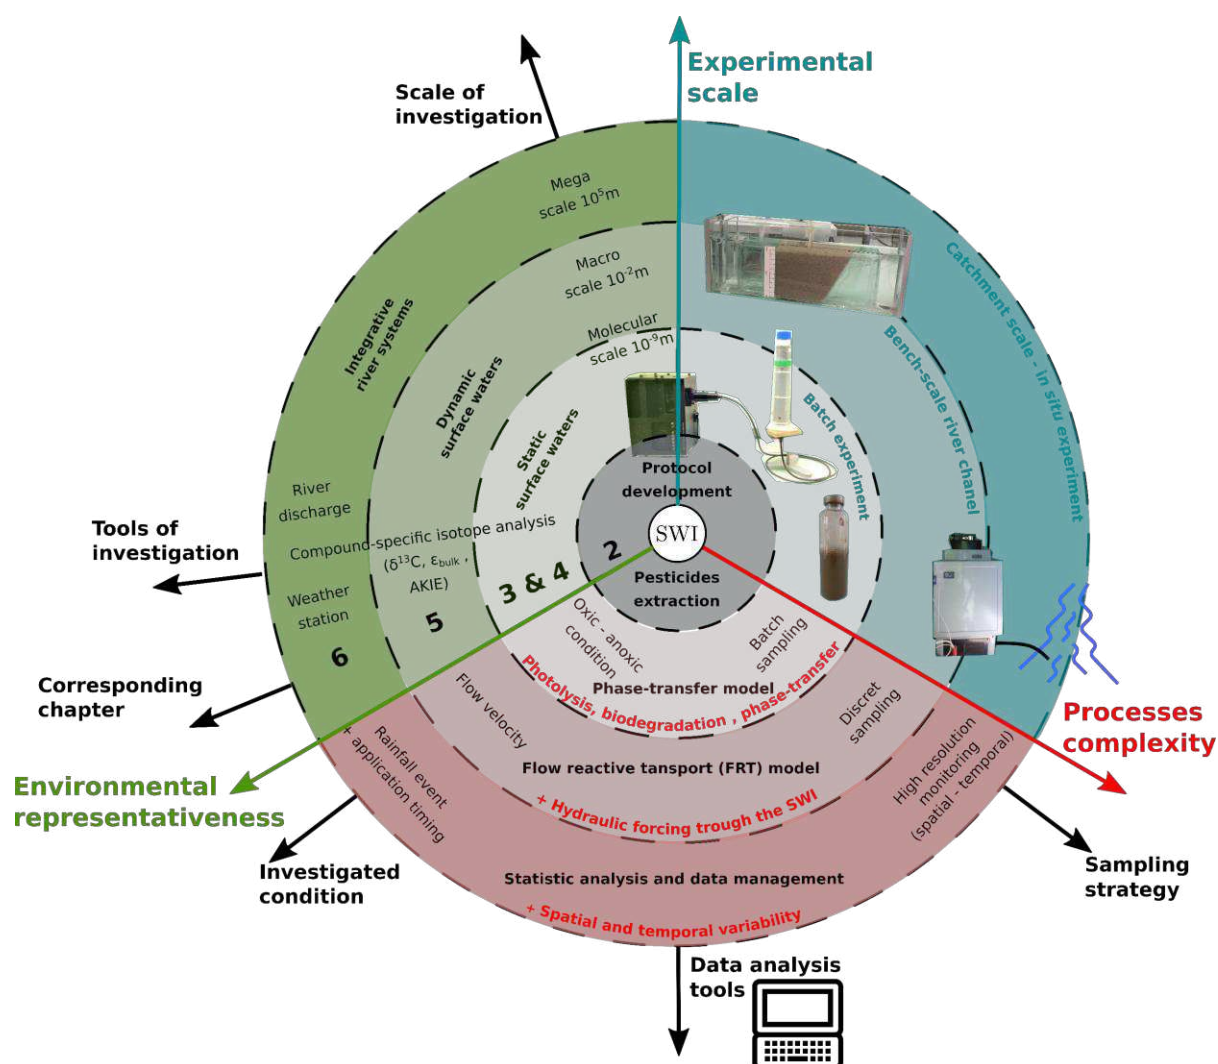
Scale of investigation

Experimental scale

Mega scale $10^5$m

Macro scale $10^{-2}$m

Molecular scale $10^{-9}$m

Integrative river systems

Dynamic surface waters

Static surface waters

Catchment scale - in situ experiment

Bench-scale river chanel

Batch experiment

Protocol development

SWI

2

Pesticides extraction

River discharge

Compound-specific isotope analysis ($\delta^{13}$C, $\varepsilon_{bulk}$, AKIE)

Tools of investigation

Weather station

5

3 & 4

6

Corresponding chapter

Oxic - anoxic condition

Batch sampling

Phase-transfer model

Photolysis, biodegradation , phase-transfer

Processes complexity

Flow velocity

Discret sampling

Environmental representativeness

Rainfall event + application timing

Flow reactive tansport (FRT) model

+ Hydraulic forcing trough the SWI

High resolution monitoring (spatial - temporal)

Investigated condition

Statistic analysis and data management

+ Spatial and temporal variability

Sampling strategy

Data analysis tools